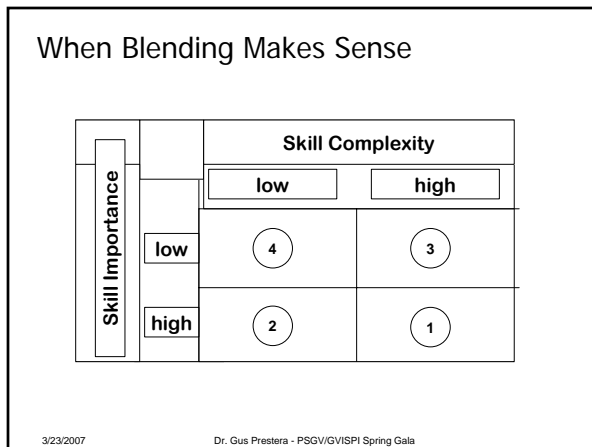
When Blending Makes Sense

| Skill Importance | | Skill Complexity: low | Skill Complexity: high |
|---|---|---|---|
| | low | 4 | 3 |
| | high | 2 | 1 |

3/23/2007

Dr. Gus Prestera - PSGV/GVISPI Spring Gala